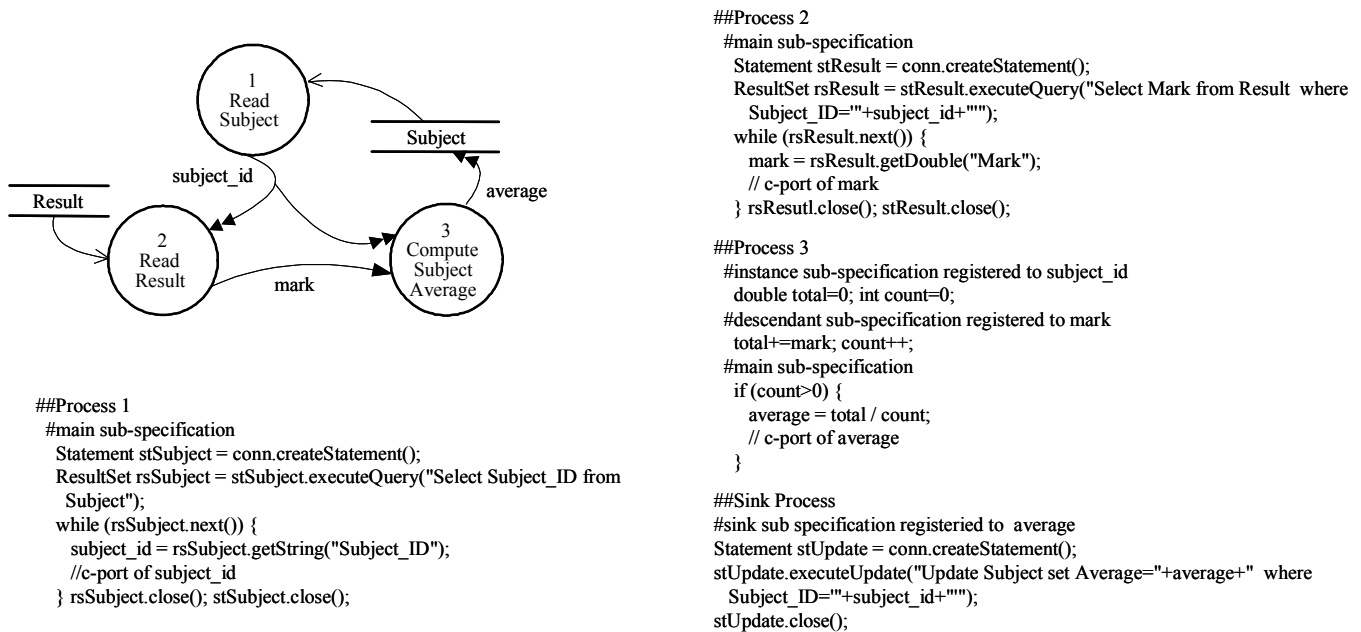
1
Read
Subject

Subject

subject_id

average

Result

2
Read
Result

3
Compute
Subject
Average

mark

##Process 1
#main sub-specification
Statement stSubject = conn.createStatement();
ResultSet rsSubject = stSubject.executeQuery("Select Subject_ID from Subject");
while (rsSubject.next()) {
subject_id = rsSubject.getString("Subject_ID");
//c-port of subject_id
} rsSubject.close(); stSubject.close();

##Process 2
#main sub-specification
Statement stResult = conn.createStatement();
ResultSet rsResult = stResult.executeQuery("Select Mark from Result where Subject_ID='"+subject_id+"'");
while (rsResult.next()) {
mark = rsResult.getDouble("Mark");
// c-port of mark
} rsResutl.close(); stResult.close();

##Process 3
#instance sub-specification registered to subject_id
double total=0; int count=0;
#descendant sub-specification registered to mark
total+=mark; count++;
#main sub-specification
if (count>0) {
average = total / count;
// c-port of average
}

##Sink Process
#sink sub specification registeried to average
Statement stUpdate = conn.createStatement();
stUpdate.executeUpdate("Update Subject set Average="+average+" where Subject_ID='"+subject_id+"'");
stUpdate.close();